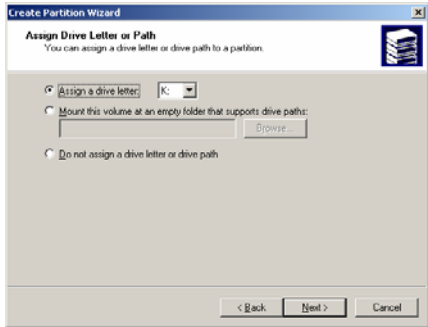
Create Partition Wizard

Assign Drive Letter or Path
You can assign a drive letter or drive path to a partition.

Assign a drive letter: K:

Mount this volume at an empty folder that supports drive paths:

Browse...

Do not assign a drive letter or drive path

< Back Next > Cancel